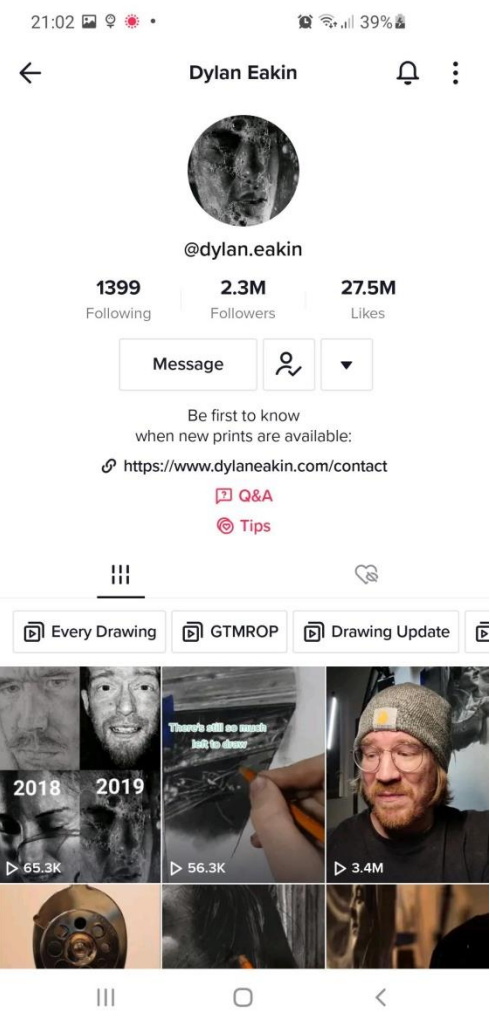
21:02 39%

Dylan Eakin

@dylan.eakin

1399 Following
2.3M Followers
27.5M Likes

Message

Be first to know
when new prints are available:

https://www.dylaneakin.com/contact

Q&A

Tips

Every Drawing
GTMROP
Drawing Update

2018 2019
65.3K

There's still so much left to draw
56.3K

3.4M